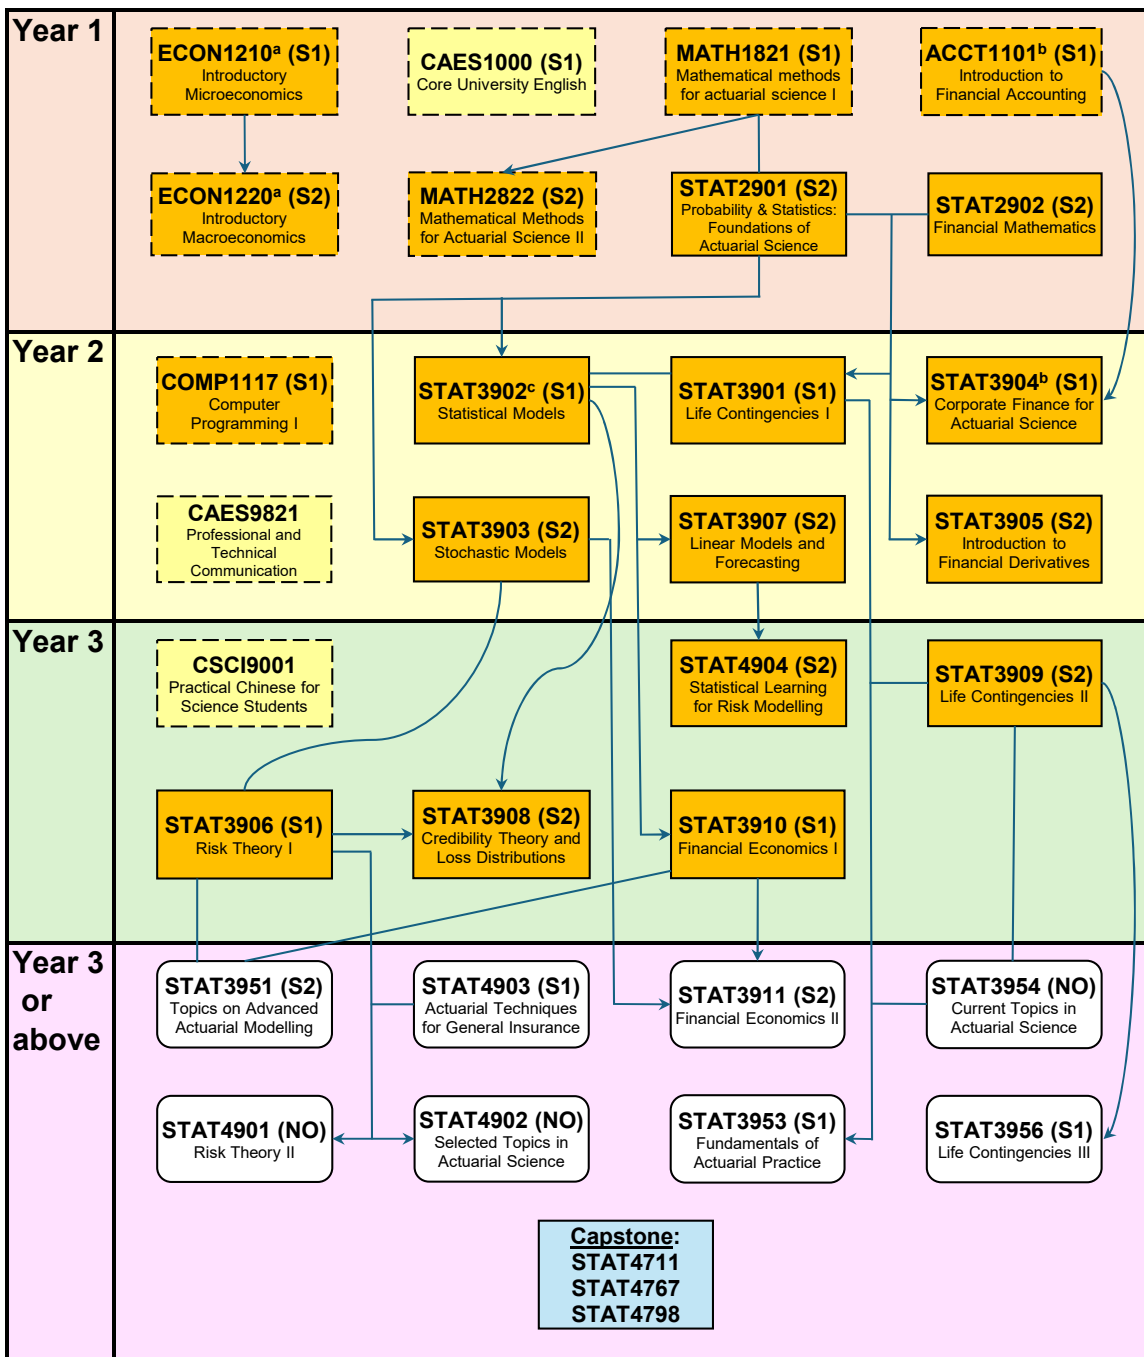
Year 1

ECON1210$^a$ (S1)
Introductory Microeconomics

CAES1000 (S1)
Core University English

MATH1821 (S1)
Mathematical methods for actuarial science I

ACCT1101$^b$ (S1)
Introduction to Financial Accounting

ECON1220$^a$ (S2)
Introductory Macroeconomics

MATH2822 (S2)
Mathematical Methods for Actuarial Science II

STAT2901 (S2)
Probability & Statistics: Foundations of Actuarial Science

STAT2902 (S2)
Financial Mathematics

Year 2

COMP1117 (S1)
Computer Programming I

STAT3902$^c$ (S1)
Statistical Models

STAT3901 (S1)
Life Contingencies I

STAT3904$^b$ (S1)
Corporate Finance for Actuarial Science

CAES9821
Professional and Technical Communication

STAT3903 (S2)
Stochastic Models

STAT3907 (S2)
Linear Models and Forecasting

STAT3905 (S2)
Introduction to Financial Derivatives

Year 3

CSCI9001
Practical Chinese for Science Students

STAT4904 (S2)
Statistical Learning for Risk Modelling

STAT3909 (S2)
Life Contingencies II

STAT3906 (S1)
Risk Theory I

STAT3908 (S2)
Credibility Theory and Loss Distributions

STAT3910 (S1)
Financial Economics I

Year 3 or above

STAT3951 (S2)
Topics on Advanced Actuarial Modelling

STAT4903 (S1)
Actuarial Techniques for General Insurance

STAT3911 (S2)
Financial Economics II

STAT3954 (NO)
Current Topics in Actuarial Science

STAT4901 (NO)
Risk Theory II

STAT4902 (NO)
Selected Topics in Actuarial Science

STAT3953 (S1)
Fundamentals of Actuarial Practice

STAT3956 (S1)
Life Contingencies III

Capstone:
STAT4711
STAT4767
STAT4798